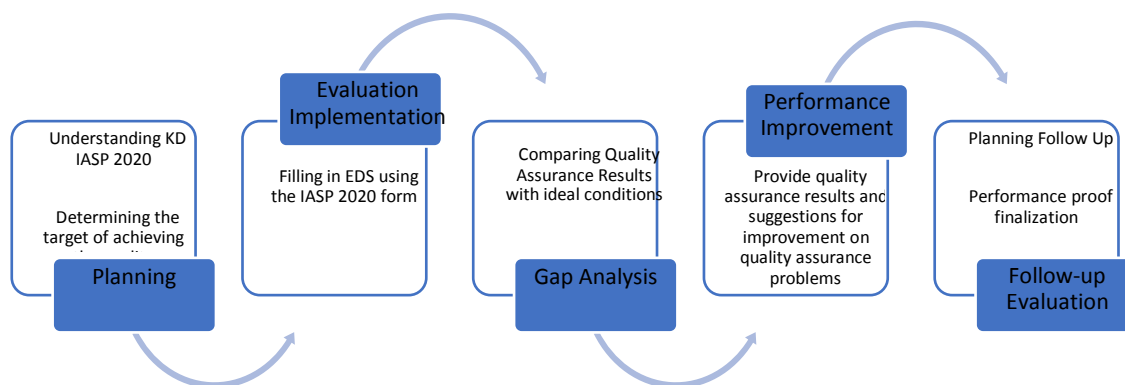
Understanding KD IASP 2020

Determining the target of achieving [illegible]

Planning

Evaluation Implementation

Filling in EDS using the IASP 2020 form

Comparing Quality Assurance Results with ideal conditions

Gap Analysis

Performance Improvement

Provide quality assurance results and suggestions for improvement on quality assurance problems

Planning Follow Up

Performance proof finalization

Follow-up Evaluation